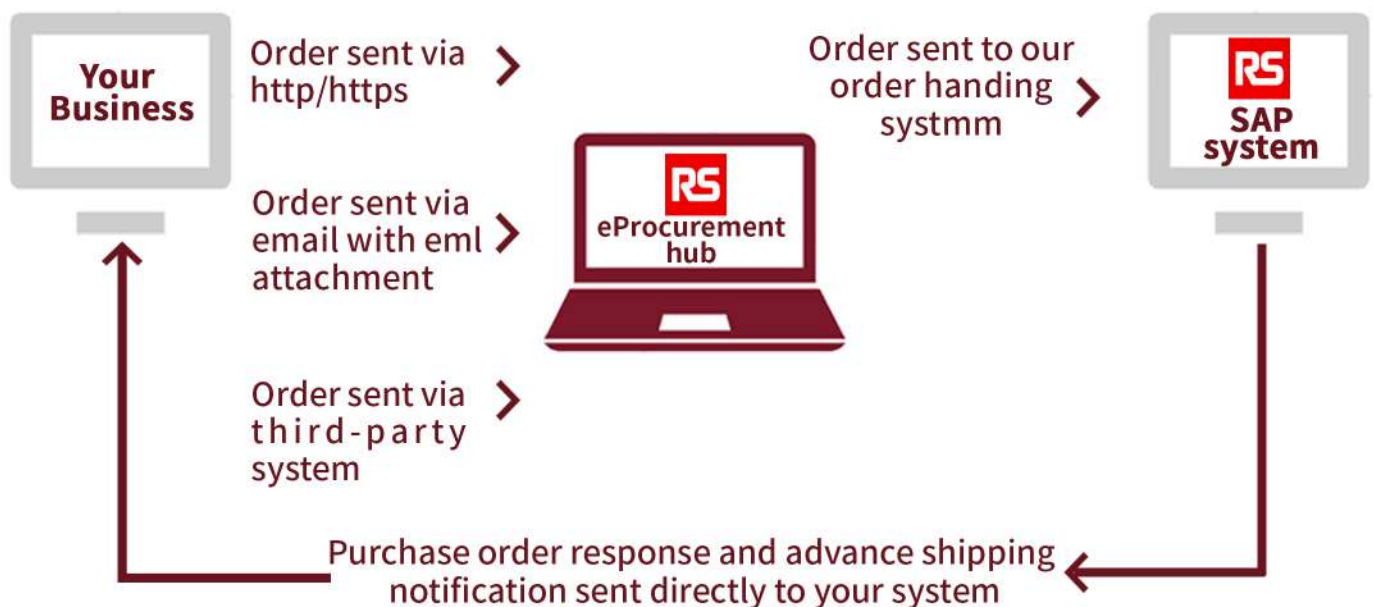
Your Business

Order sent via http/https

Order sent via email with eml attachment

Order sent via third-party system

RS
eProcurement hub

Order sent to our order handing systmm

RS
SAP system

Purchase order response and advance shipping notification sent directly to your system